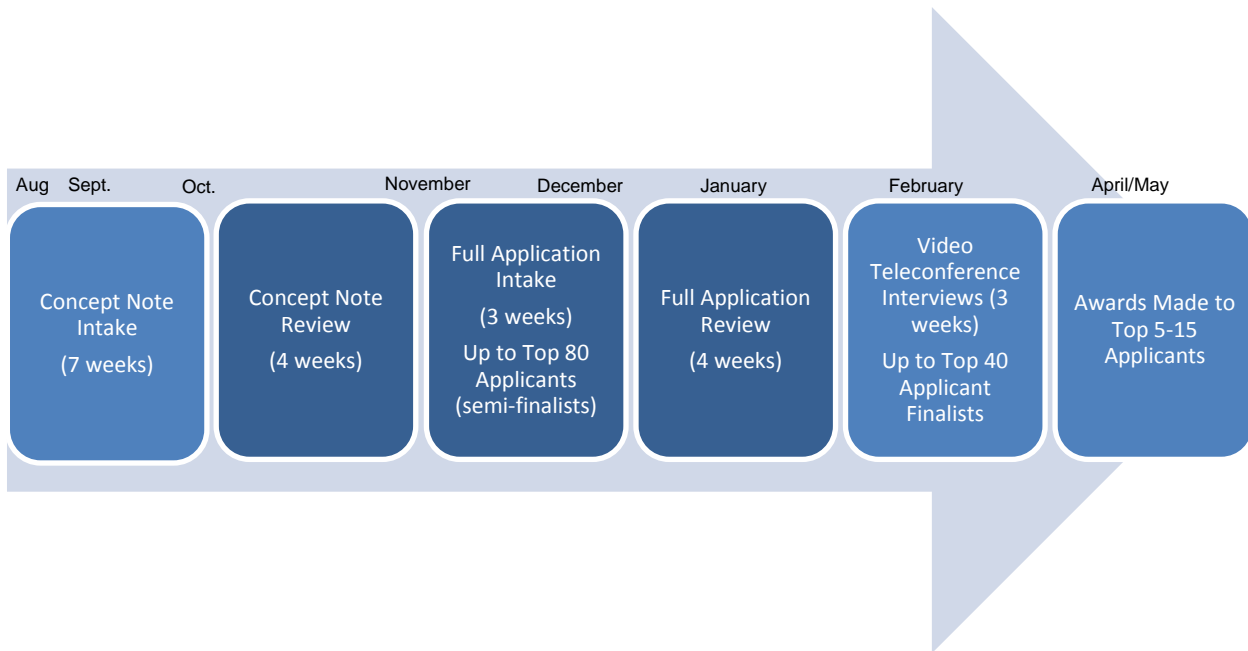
Aug Sept. Oct. November December January February April/May

Concept Note Intake

(7 weeks)

Concept Note Review

(4 weeks)

Full Application Intake

(3 weeks)

Up to Top 80 Applicants (semi-finalists)

Full Application Review

(4 weeks)

Video Teleconference Interviews (3 weeks)

Up to Top 40 Applicant Finalists

Awards Made to Top 5-15 Applicants